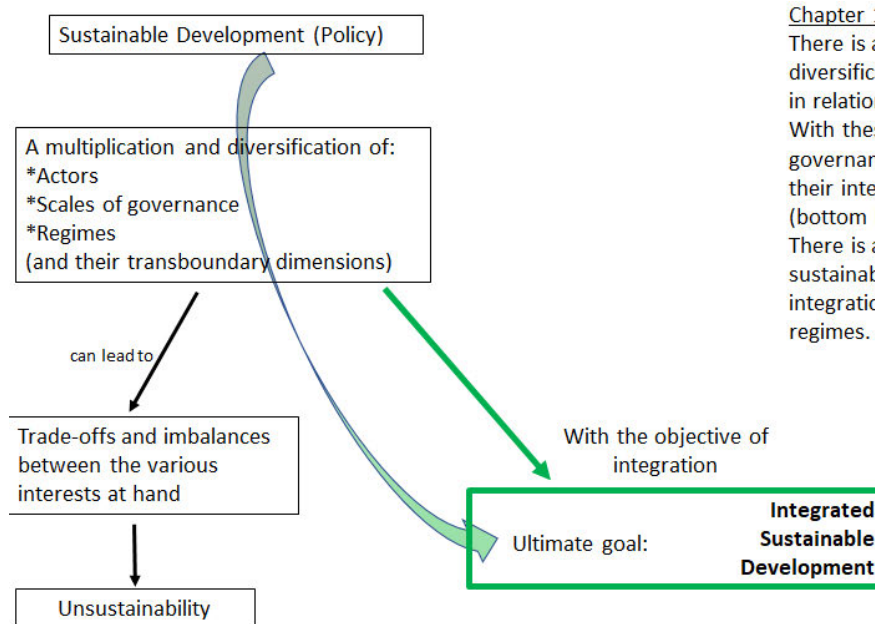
Sustainable Development (Policy)

A multiplication and diversification of:
*Actors
*Scales of governance
*Regimes
(and their transboundary dimensions)

can lead to

Trade-offs and imbalances between the various interests at hand

Unsustainability

With the objective of integration

Ultimate goal: **Integrated Sustainable Development**

Chapter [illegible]
There is a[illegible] diversific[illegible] in relatio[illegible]
With thes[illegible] governan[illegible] their inte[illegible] (bottom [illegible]
There is a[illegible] sustainab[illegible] integratio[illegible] regimes.